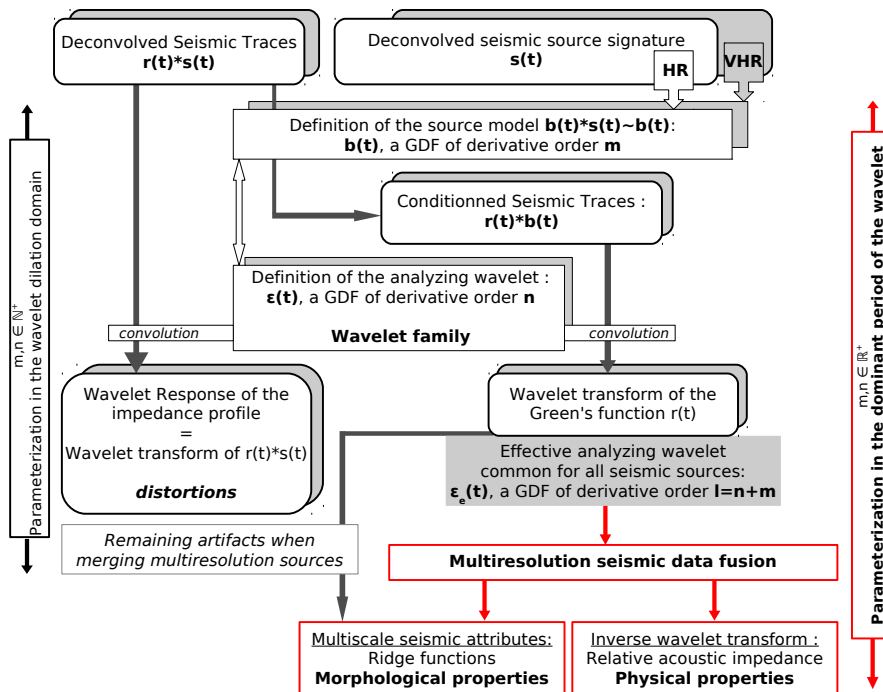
Deconvolved Seismic Traces
**r(t)*s(t)**

Deconvolved seismic source signature
**s(t)**

HR

VHR

Definition of the source model **b(t)*s(t)~b(t)**:
**b(t)**, a GDF of derivative order **m**

Conditionned Seismic Traces :
**r(t)*b(t)**

Definition of the analyzing wavelet :
**ε(t)**, a GDF of derivative order **n**

**Wavelet family**

convolution

convolution

Wavelet Response of the impedance profile
=
Wavelet transform of r(t)*s(t)

***distortions***

Wavelet transform of the Green's function r(t)

Effective analyzing wavelet common for all seismic sources:
**$ε_e$(t)**, a GDF of derivative order **l=n+m**

*Remaining artifacts when merging multiresolution sources*

**Multiresolution seismic data fusion**

Multiscale seismic attributes:
Ridge functions
**Morphological properties**

Inverse wavelet transform :
Relative acoustic impedance
**Physical properties**

m,n $\in \mathbb{N}^+$
Parameterization in the wavelet dilation domain

m,n $\in \mathbb{R}^+$
**Parameterization in the dominant period of the wavelet**